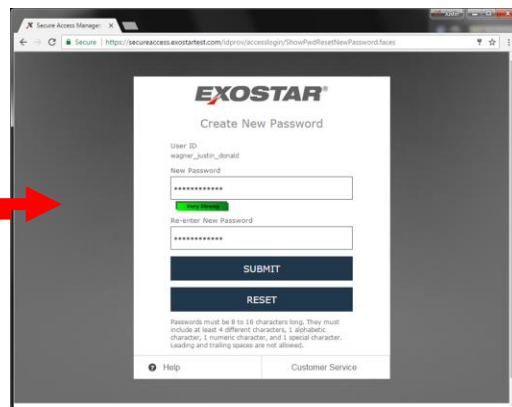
Secure Access Manager ×

Secure | https://secureaccess.exostartest.com/idprov/accesslogin/ShowPwdResetNewPassword.faces

EXOSTAR®

Create New Password

User ID
wagner_justin_donald

New Password

•••••••••••••

Very Strong

Re-enter New Password

•••••••••••••

SUBMIT

RESET

Passwords must be 8 to 16 characters long. They must include at least 4 different characters, 1 alphabetic character, 1 numeric character, and 1 special character. Leading and trailing spaces are not allowed.

Help

Customer Service